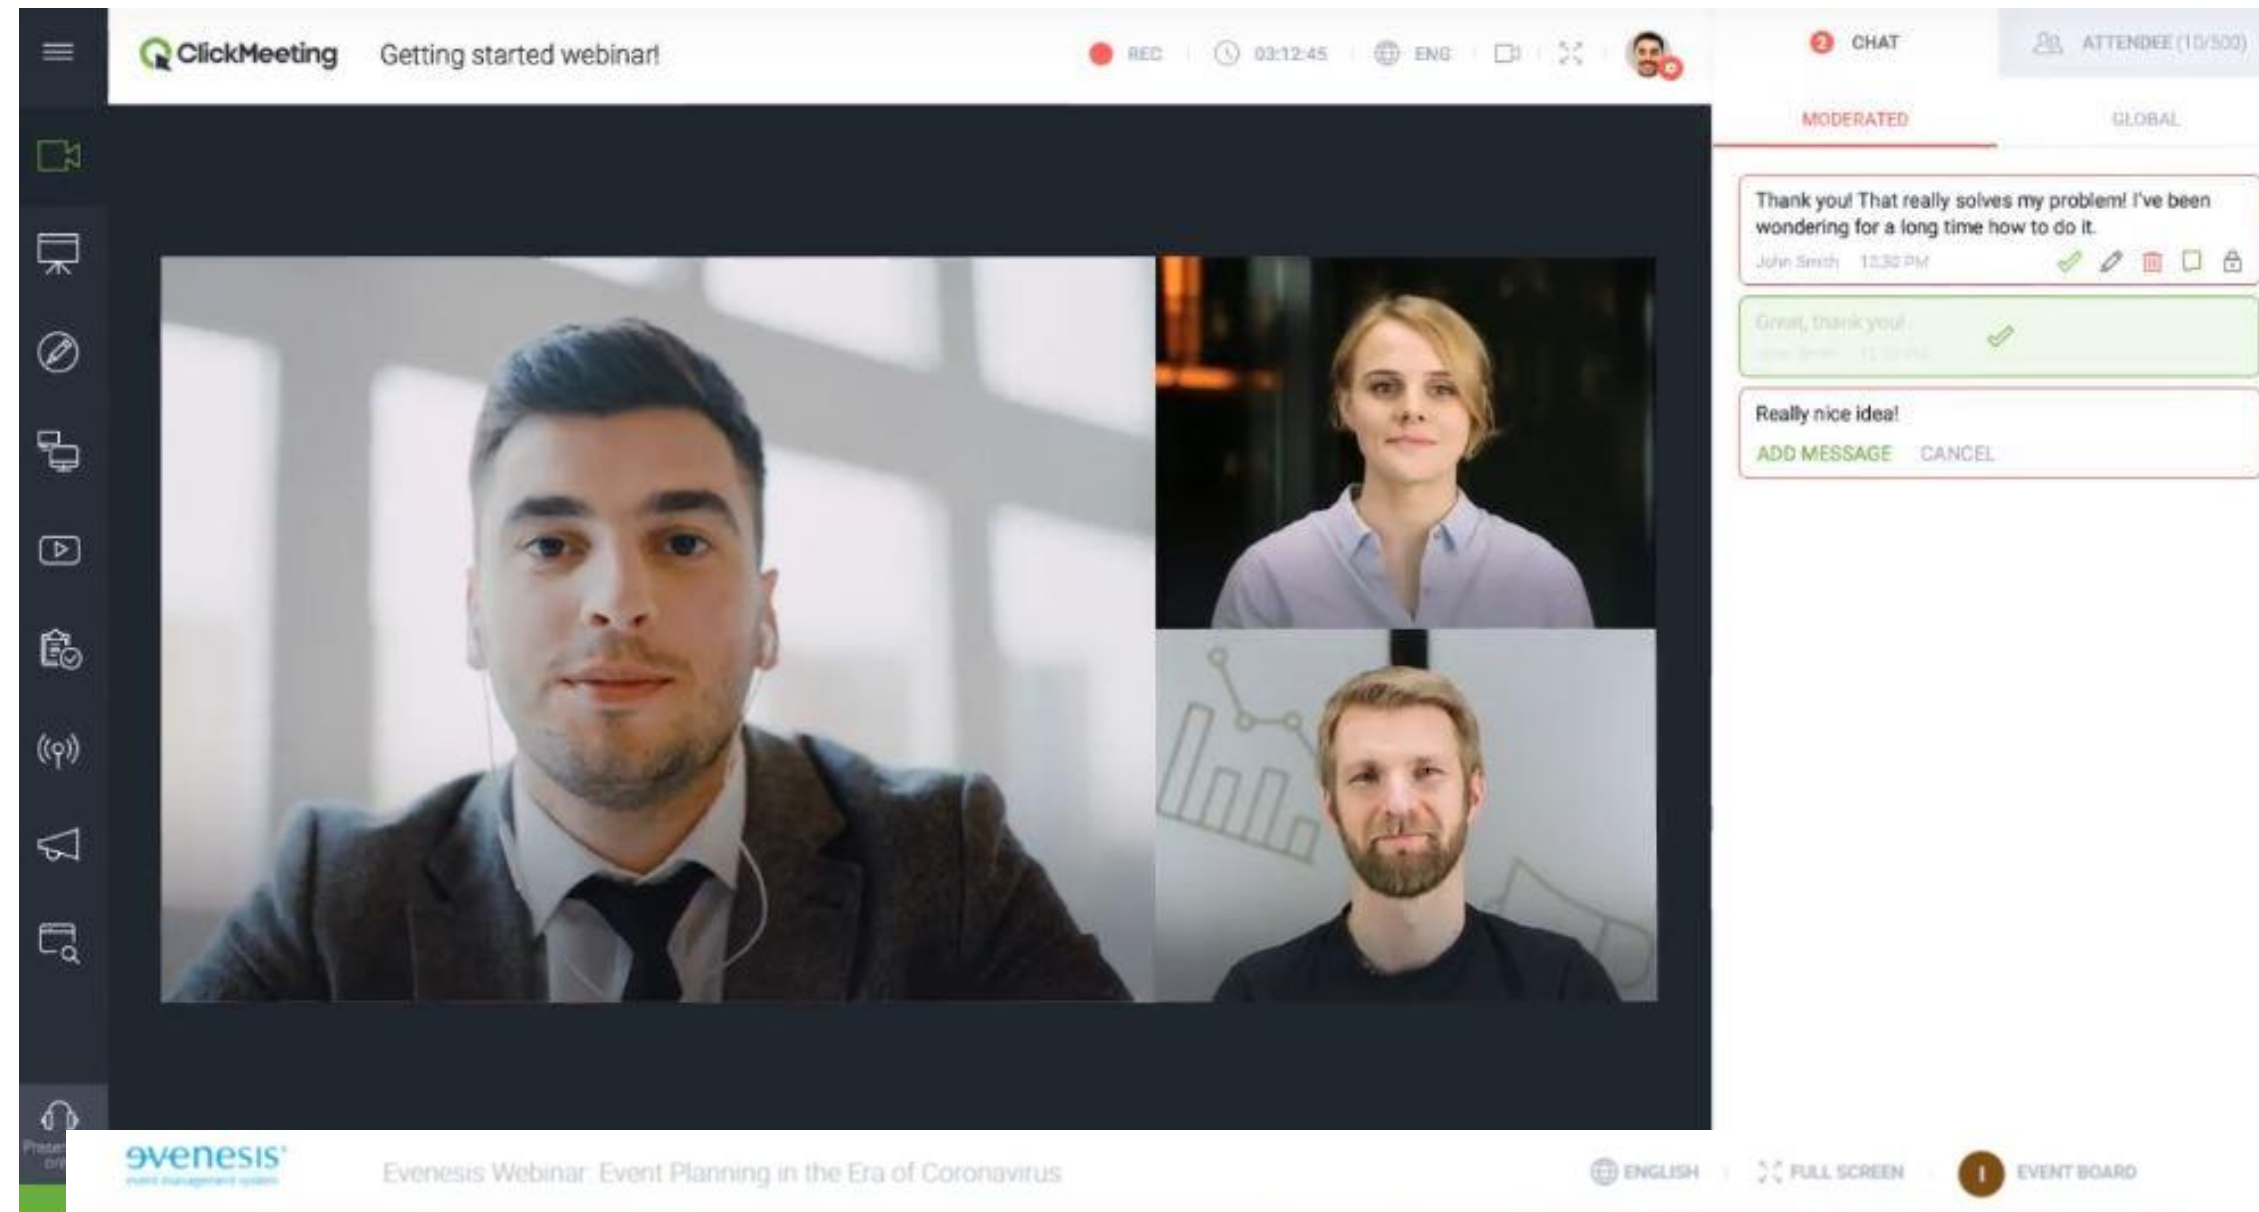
ClickMeeting Getting started webinar!

REC 03:12:45 ENG

2 CHAT

ATTENDEE (10/500)

MODERATED GLOBAL

Thank you! That really solves my problem! I've been wondering for a long time how to do it.
John Smith 12:30 PM

Great, thank you!
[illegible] 12:30 PM

Really nice idea!
ADD MESSAGE CANCEL

evenesis
event management system

Evenesis Webinar: Event Planning in the Era of Coronavirus

ENGLISH FULL SCREEN I EVENT BOARD